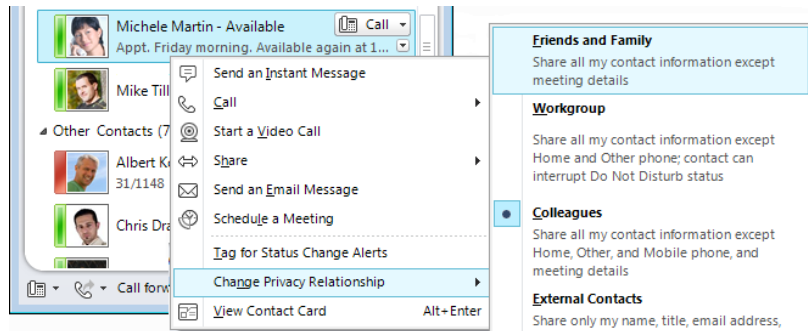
Michele Martin - Available
Call
Appt. Friday morning. Available again at 1...
Mike Till
Other Contacts (7
Albert K
31/1148
Chris Dr
Call forw

Send an Instant Message
Call
Start a Video Call
Share
Send an Email Message
Schedule a Meeting
Tag for Status Change Alerts
Change Privacy Relationship
View Contact Card Alt+Enter

Friends and Family
Share all my contact information except meeting details

Workgroup
Share all my contact information except Home and Other phone; contact can interrupt Do Not Disturb status

Colleagues
Share all my contact information except Home, Other, and Mobile phone, and meeting details

External Contacts
Share only my name, title, email address,